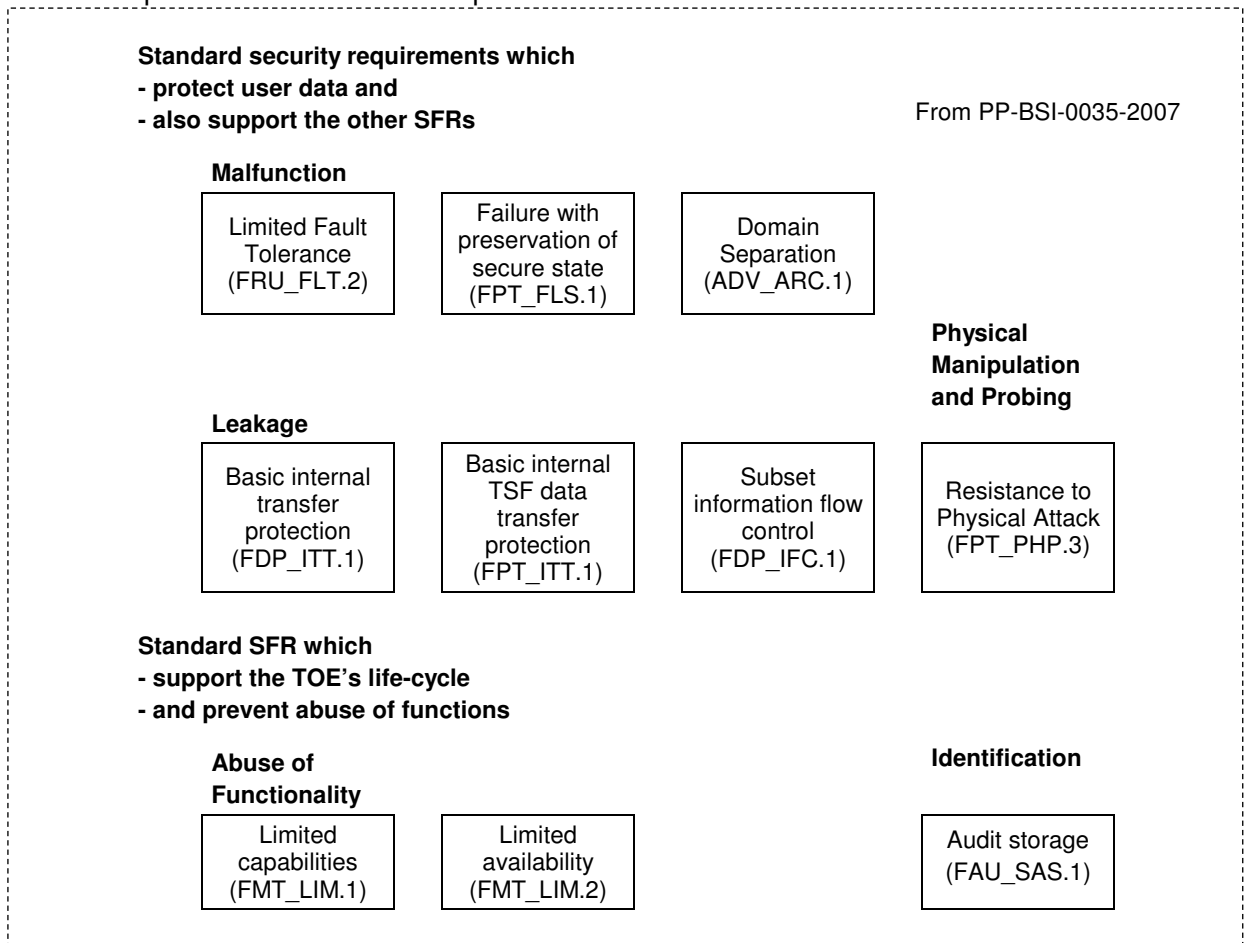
Standard security requirements which
- protect user data and
- also support the other SFRs

From PP-BSI-0035-2007

Malfunction

Limited Fault Tolerance (FRU_FLT.2)

Failure with preservation of secure state (FPT_FLS.1)

Domain Separation (ADV_ARC.1)

Physical Manipulation and Probing

Leakage

Basic internal transfer protection (FDP_ITT.1)

Basic internal TSF data transfer protection (FPT_ITT.1)

Subset information flow control (FDP_IFC.1)

Resistance to Physical Attack (FPT_PHP.3)

Standard SFR which
- support the TOE's life-cycle
- and prevent abuse of functions

Abuse of Functionality

Limited capabilities (FMT_LIM.1)

Limited availability (FMT_LIM.2)

Identification

Audit storage (FAU_SAS.1)